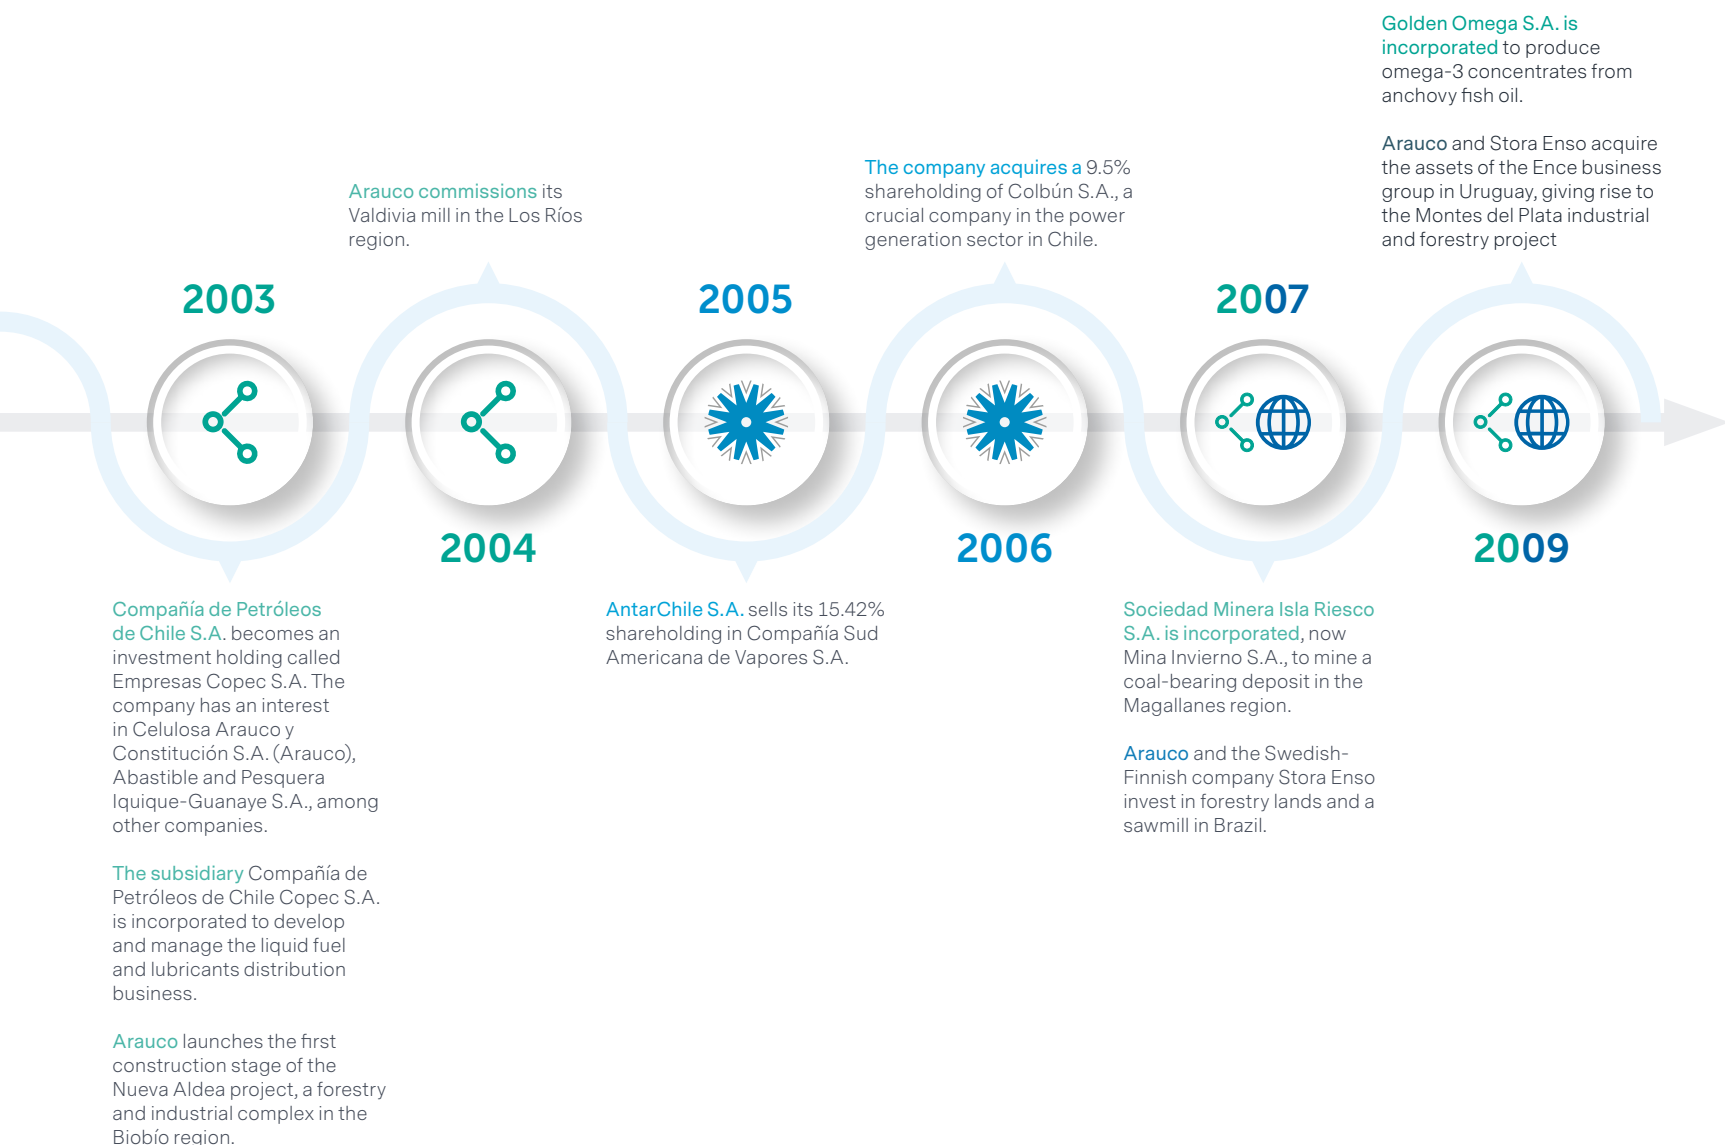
Golden Omega S.A. is incorporated to produce omega-3 concentrates from anchovy fish oil.

Arauco and Stora Enso acquire the assets of the Ence business group in Uruguay, giving rise to the Montes del Plata industrial and forestry project

Arauco commissions its Valdivia mill in the Los Ríos region.

The company acquires a 9.5% shareholding of Colbún S.A., a crucial company in the power generation sector in Chile.

2003

2005

2007

2004

2006

2009

Compañía de Petróleos de Chile S.A. becomes an investment holding called Empresas Copec S.A. The company has an interest in Celulosa Arauco y Constitución S.A. (Arauco), Abastible and Pesquera Iquique-Guanaye S.A., among other companies.

The subsidiary Compañía de Petróleos de Chile Copec S.A. is incorporated to develop and manage the liquid fuel and lubricants distribution business.

Arauco launches the first construction stage of the Nueva Aldea project, a forestry and industrial complex in the Biobío region.

AntarChile S.A. sells its 15.42% shareholding in Compañía Sud Americana de Vapores S.A.

Sociedad Minera Isla Riesco S.A. is incorporated, now Mina Invierno S.A., to mine a coal-bearing deposit in the Magallanes region.

Arauco and the Swedish-Finnish company Stora Enso invest in forestry lands and a sawmill in Brazil.